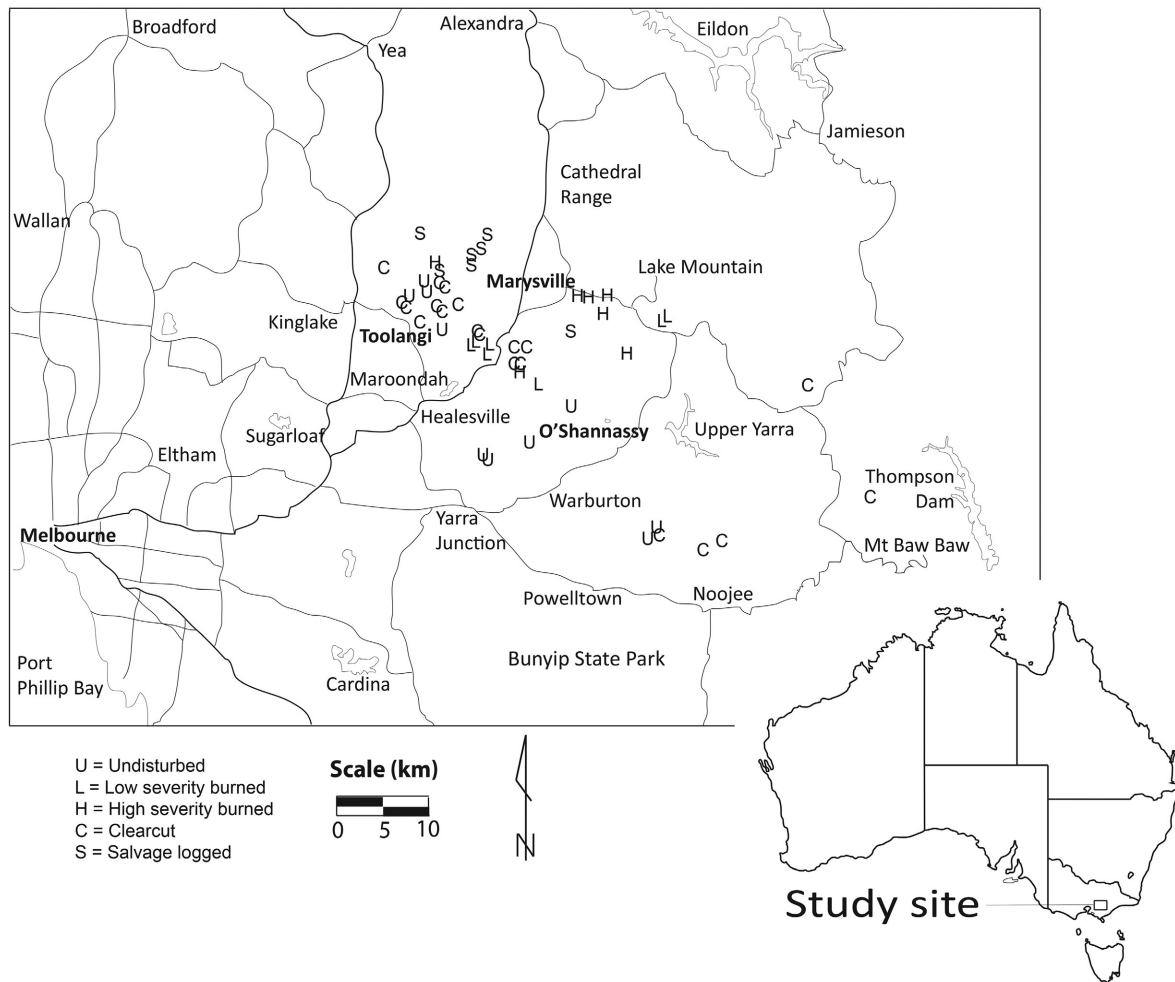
Broadford
Alexandra
Eildon
Yea
Jamieson
Cathedral Range
Wallan
S
H
S S S S
C
U C
C U C C
Marysville
Lake Mountain
H H H
H
L L
Kinglake
C U C C
Toolangi
C
L L
C C
C C
S
H
H
L
C
Maroondah
Healesville
U
O'Shannassy
Upper Yarra
Sugarloaf
U U
U
Eltham
Thompson Dam
C
Warburton
Melbourne
Yarra Junction
U
U C
C C
Mt Baw Baw
Powelltown
Noojee
Port Phillip Bay
Bunyip State Park
Cardina

U = Undisturbed
L = Low severity burned
H = High severity burned
C = Clearcut
S = Salvage logged

Scale (km)
0 5 10

N

Study site